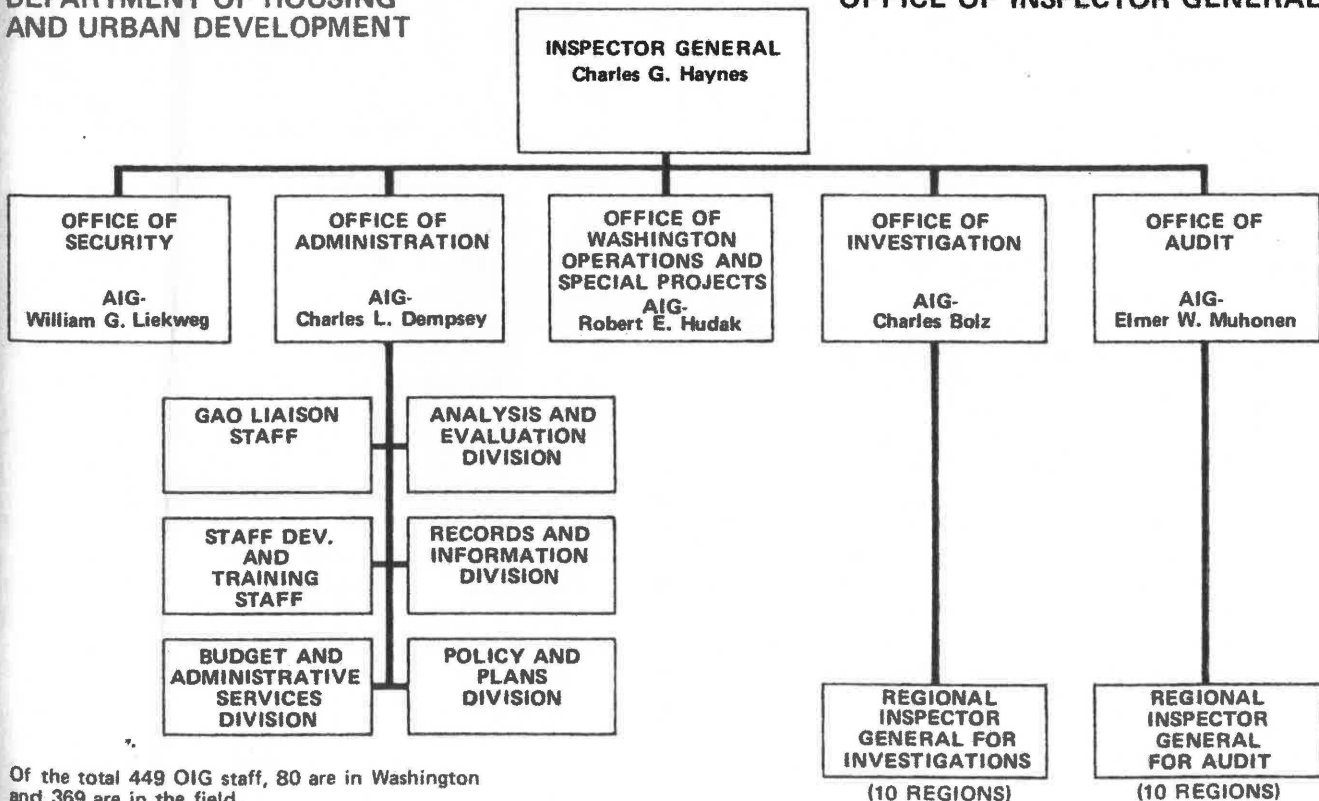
DEPARTMENT OF HOUSING AND URBAN DEVELOPMENT

OFFICE OF INSPECTOR GENERAL

INSPECTOR GENERAL
Charles G. Haynes

OFFICE OF SECURITY
AIG-
William G. Liekweg

OFFICE OF ADMINISTRATION
AIG-
Charles L. Dempsey

OFFICE OF WASHINGTON OPERATIONS AND SPECIAL PROJECTS
AIG-
Robert E. Hudak

OFFICE OF INVESTIGATION
AIG-
Charles Bolz

OFFICE OF AUDIT
AIG-
Elmer W. Muhonen

GAO LIAISON STAFF

ANALYSIS AND EVALUATION DIVISION

STAFF DEV. AND TRAINING STAFF

RECORDS AND INFORMATION DIVISION

BUDGET AND ADMINISTRATIVE SERVICES DIVISION

POLICY AND PLANS DIVISION

REGIONAL INSPECTOR GENERAL FOR INVESTIGATIONS
(10 REGIONS)

REGIONAL INSPECTOR GENERAL FOR AUDIT
(10 REGIONS)

Of the total 449 OIG staff, 80 are in Washington and 369 are in the field.